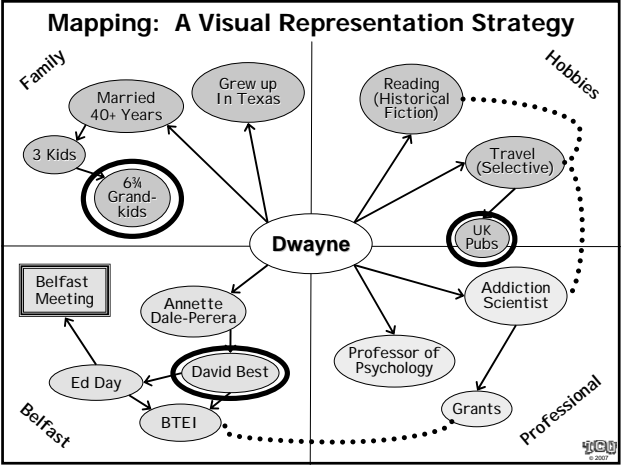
Mapping: A Visual Representation Strategy

Family

Married 40+ Years

Grew up In Texas

3 Kids

6¾ Grand-kids

Hobbies

Reading (Historical Fiction)

Travel (Selective)

UK Pubs

Dwayne

Belfast Meeting

Annette Dale-Perera

Addiction Scientist

David Best

Ed Day

Professor of Psychology

BTEI

Grants

Belfast

Professional

TCU © 2007